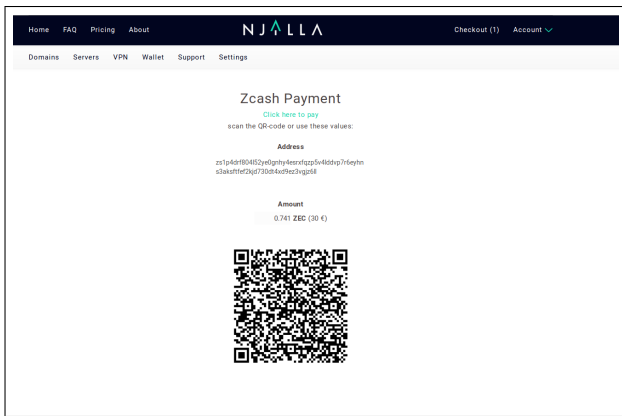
Home FAQ Pricing About

NJΛLLΛ

Checkout (1) Account

Domains Servers VPN Wallet Support Settings

Zcash Payment

Click here to pay

scan the QR-code or use these values:

Address

zs1p4drf804l52ye0gnhy4esrxfqzp5v4lddvp7r6eyhns3aksftfef2kjd730dt4xd9ez3vgjz6ll

Amount

0.741 ZEC (30 €)